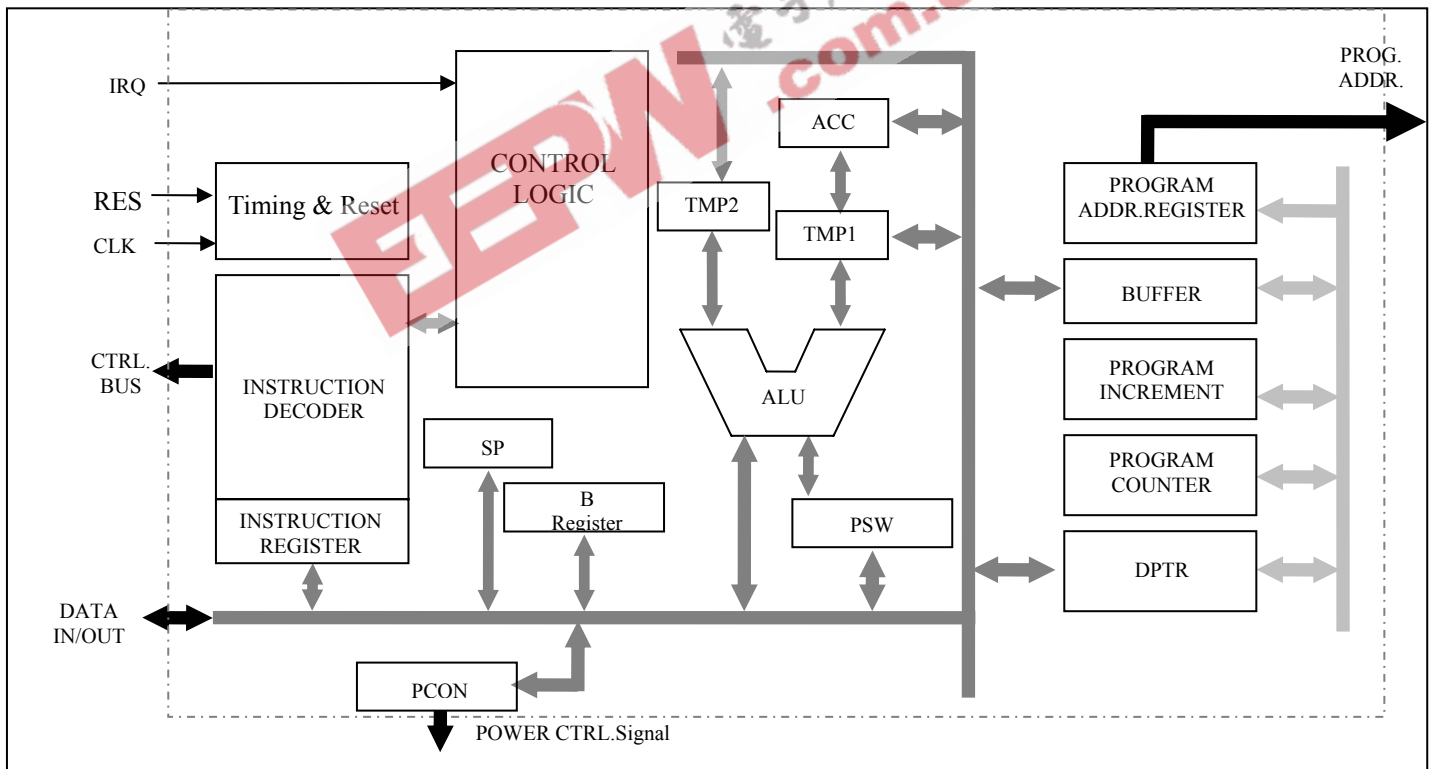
IRQ

RES

CLK

Timing & Reset

CONTROL LOGIC

CTRL. BUS

INSTRUCTION DECODER

INSTRUCTION REGISTER

DATA IN/OUT

SP

B Register

PCON

POWER CTRL.Signal

TMP2

ACC

TMP1

ALU

PSW

PROG. ADDR.

PROGRAM ADDR.REGISTER

BUFFER

PROGRAM INCREMENT

PROGRAM COUNTER

DPTR

EEPW .com.